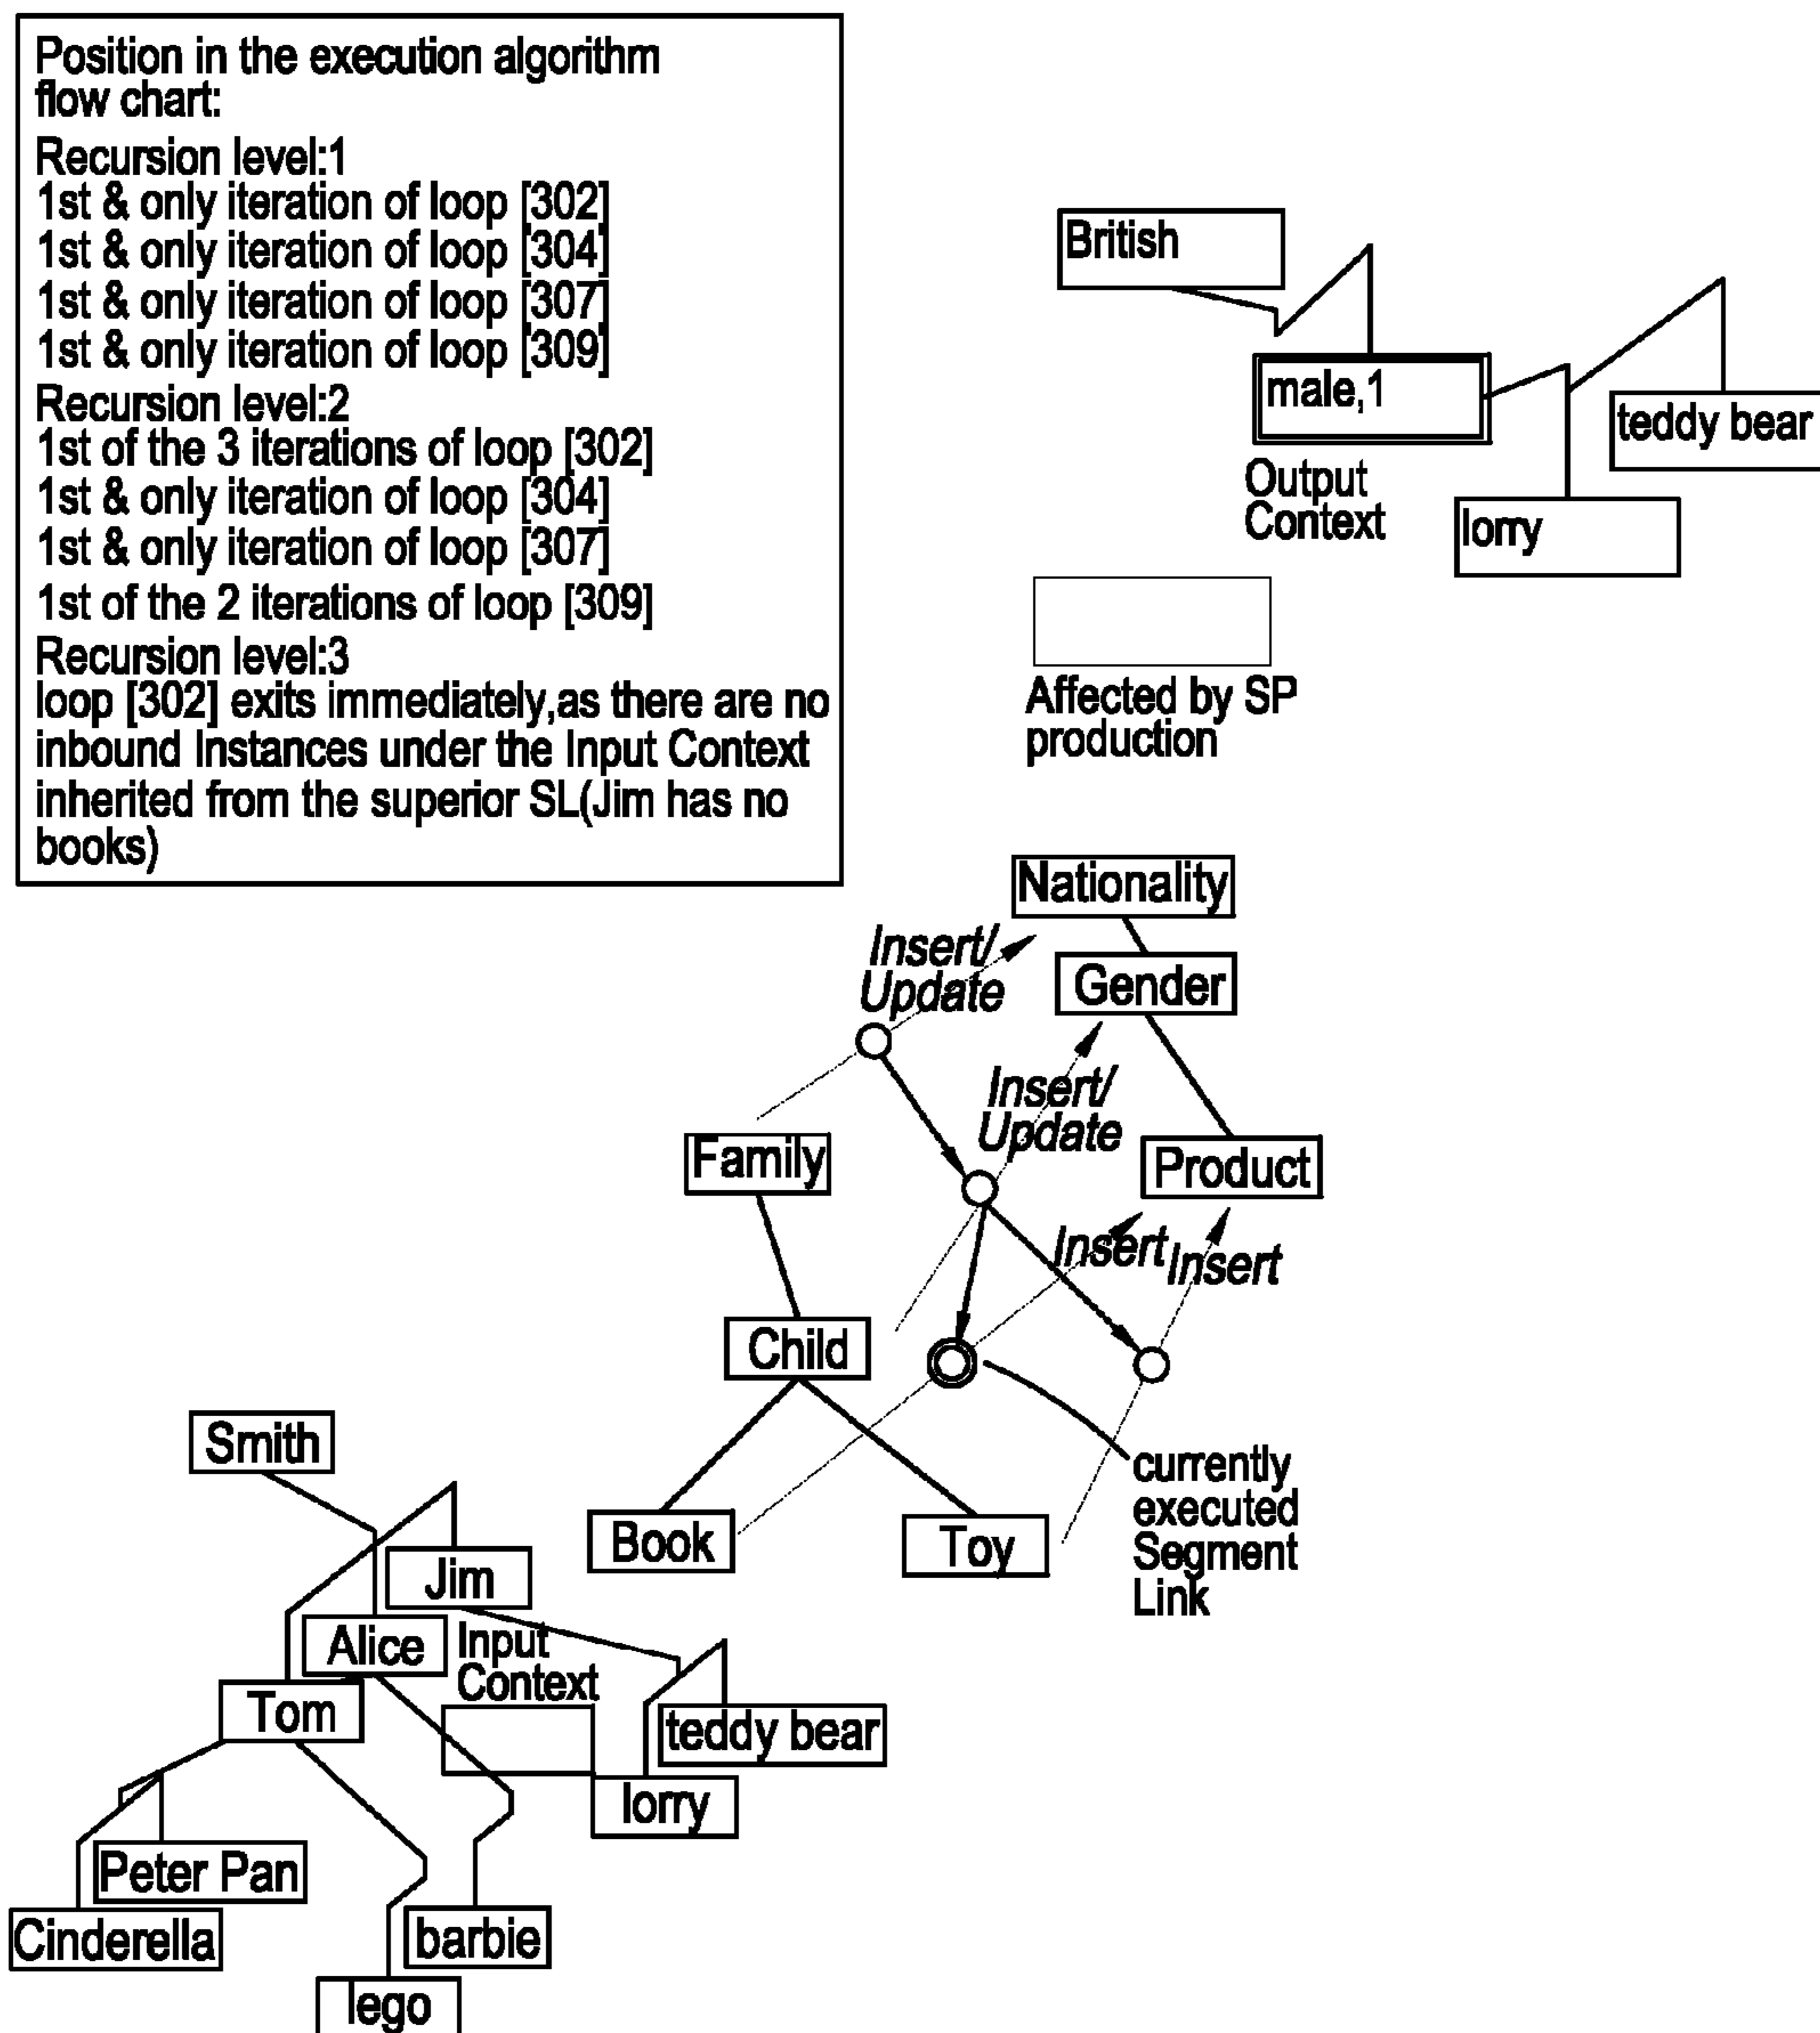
Position in the execution algorithm flow chart:
Recursion level:1
1st & only iteration of loop [302]
1st & only iteration of loop [304]
1st & only iteration of loop [307]
1st & only iteration of loop [309]
Recursion level:2
1st of the 3 iterations of loop [302]
1st & only iteration of loop [304]
1st & only iteration of loop [307]
1st of the 2 iterations of loop [309]
Recursion level:3
loop [302] exits immediately,as there are no inbound Instances under the Input Context inherited from the superior SL(Jim has no books)

British
male,1
teddy bear
Output Context
lorry

Affected by SP production

Nationality
Insert/ Update
Gender
Insert/ Update
Family
Product
Insert
Insert
Child
currently executed Segment Link
Smith
Book
Toy
Jim
Alice
Input Context
Tom
teddy bear
lorry
Peter Pan
Cinderella
barbie
lego